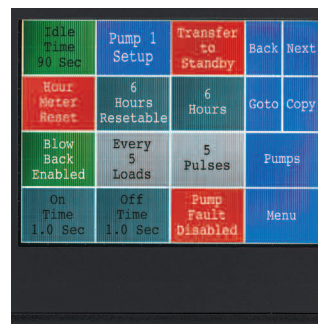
Idle Time 90 Sec

Pump 1 Setup

Transfer to Standby

Back

Next

Hour Meter Reset

6 Hours Resetable

6 Hours

Goto

Copy

Blow Back Enabled

Every 5 Loads

5 Pulses

Pumps

On Time 1.0 Sec

Off Time 1.0 Sec

Pump Fault Disabled

Menu